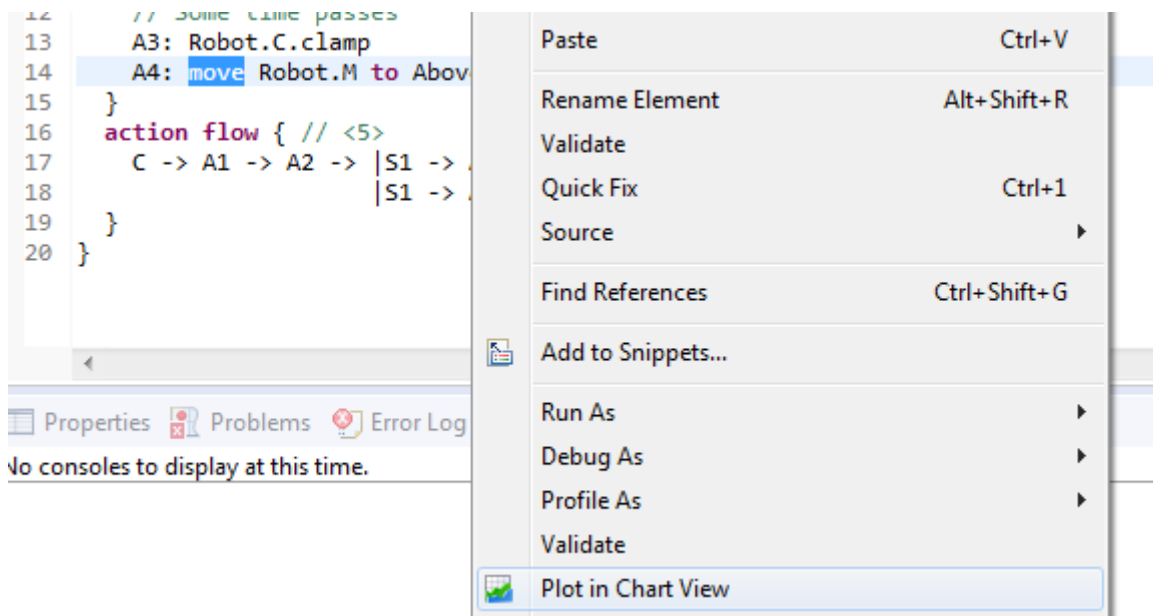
12 // Some time passes
13 A3: Robot.C.clamp
14 A4: move Robot.M to Abov
15 }
16 action flow { // <5>
17 C -> A1 -> A2 -> |S1 -> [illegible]
18 |S1 -> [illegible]
19 }
20 }

Properties Problems Error Log
No consoles to display at this time.

Paste Ctrl+V
Rename Element Alt+Shift+R
Validate
Quick Fix Ctrl+1
Source
Find References Ctrl+Shift+G
Add to Snippets...
Run As
Debug As
Profile As
Validate
Plot in Chart View